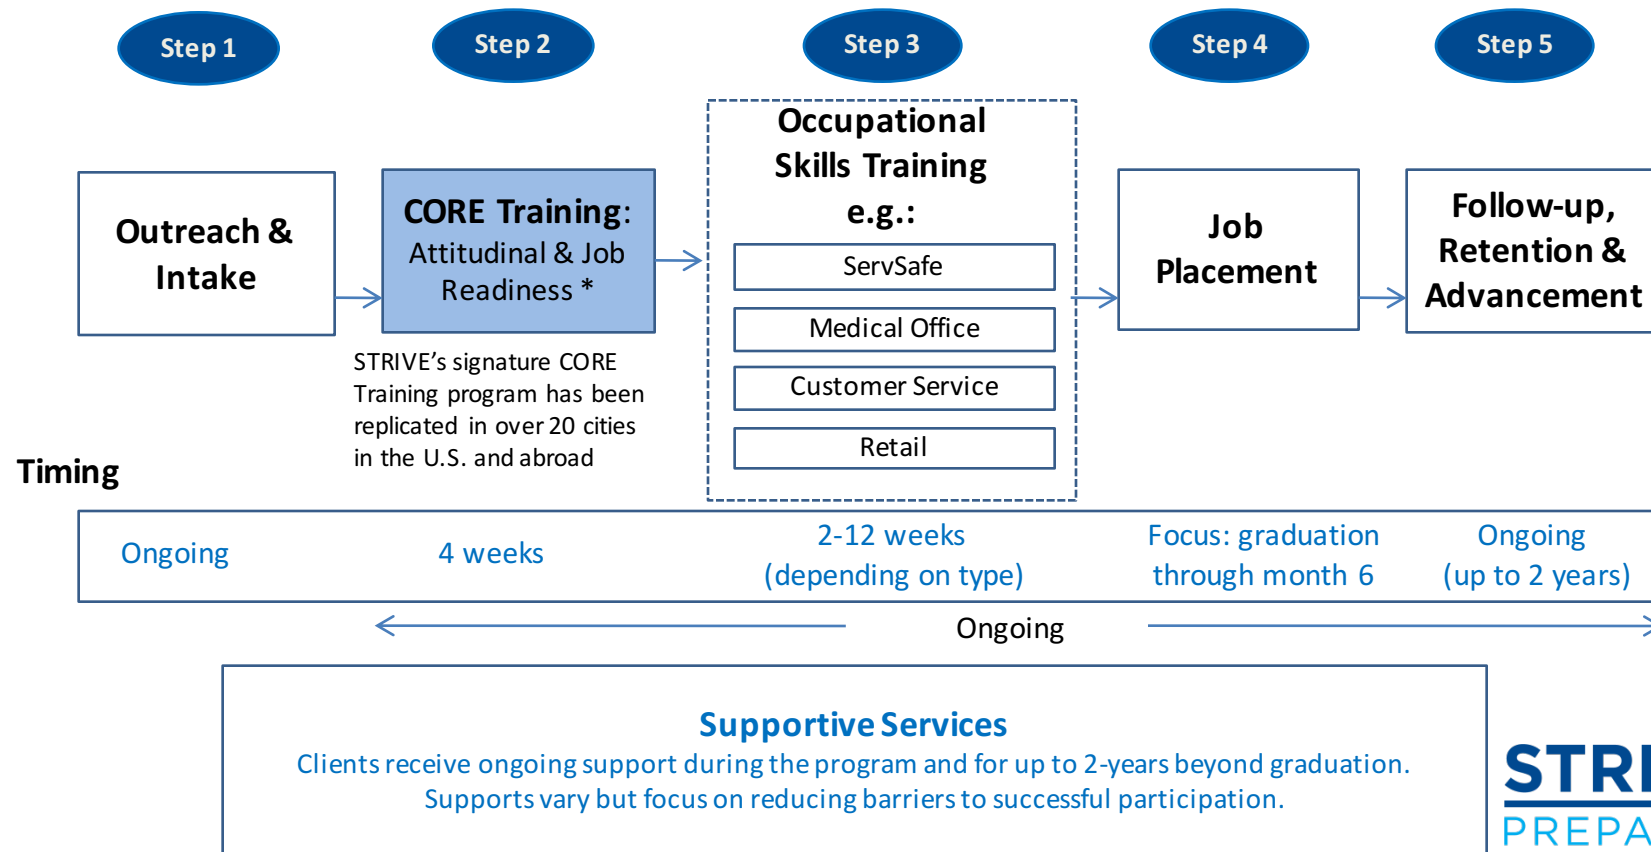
Step 1

Step 2

Step 3

Step 4

Step 5

Outreach & Intake

CORE Training: Attitudinal & Job Readiness *

STRIVE's signature CORE Training program has been replicated in over 20 cities in the U.S. and abroad

Occupational Skills Training e.g.:

ServSafe

Medical Office

Customer Service

Retail

Job Placement

Follow-up, Retention & Advancement

Timing

| Ongoing | 4 weeks | 2-12 weeks (depending on type) | Focus: graduation through month 6 | Ongoing (up to 2 years) |
|---|---|---|---|---|

Ongoing

Supportive Services
Clients receive ongoing support during the program and for up to 2-years beyond graduation. Supports vary but focus on reducing barriers to successful participation.

STRI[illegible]
PREPA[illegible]